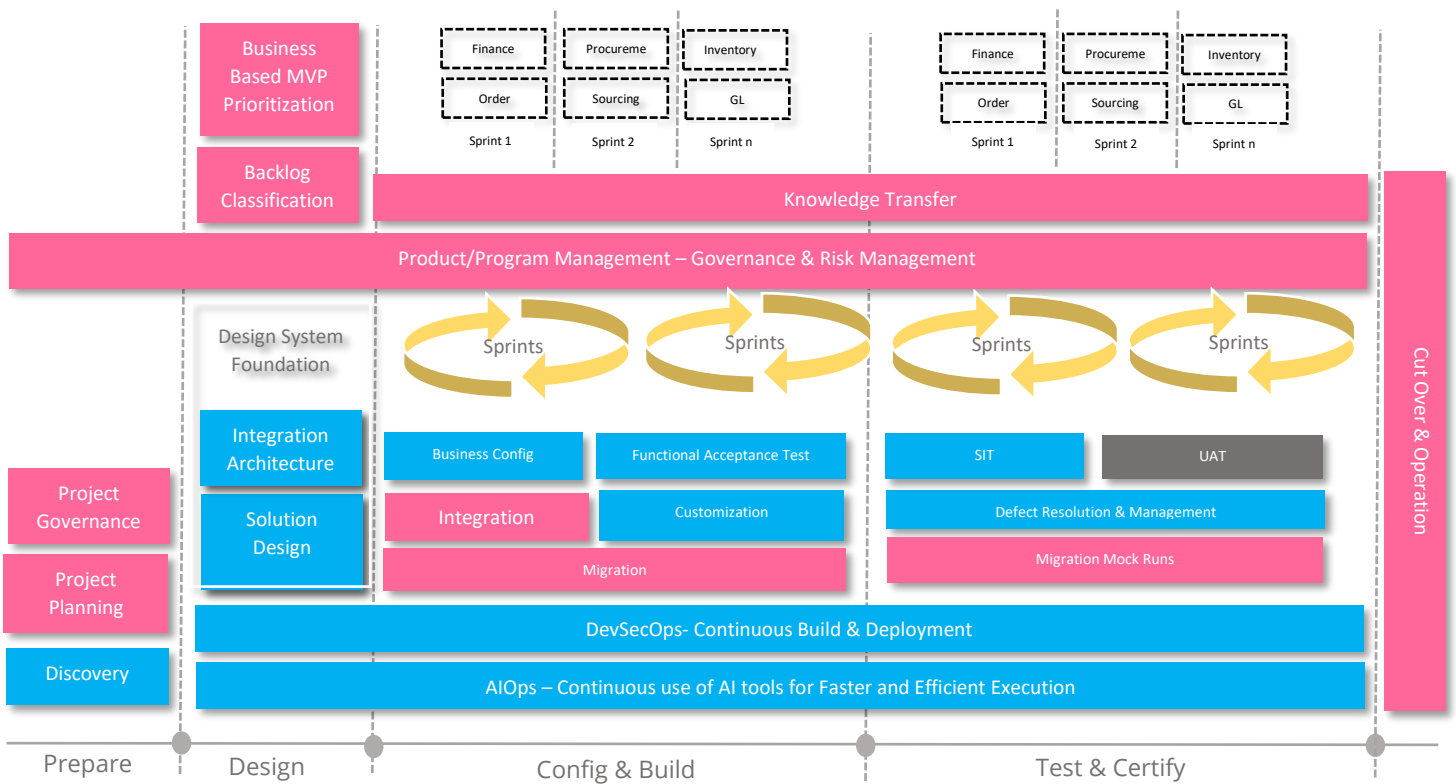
Business Based MVP Prioritization

Finance

Procureme

Inventory

Order

Sourcing

GL

Sprint 1

Sprint 2

Sprint n

Finance

Procureme

Inventory

Order

Sourcing

GL

Sprint 1

Sprint 2

Sprint n

Backlog Classification

Knowledge Transfer

Product/Program Management – Governance & Risk Management

Design System Foundation

Sprints

Sprints

Sprints

Sprints

Cut Over & Operation

Integration Architecture

Business Config

Functional Acceptance Test

SIT

UAT

Project Governance

Integration

Customization

Defect Resolution & Management

Solution Design

Migration

Migration Mock Runs

Project Planning

DevSecOps- Continuous Build & Deployment

Discovery

AIOps – Continuous use of AI tools for Faster and Efficient Execution

Prepare

Design

Config & Build

Test & Certify